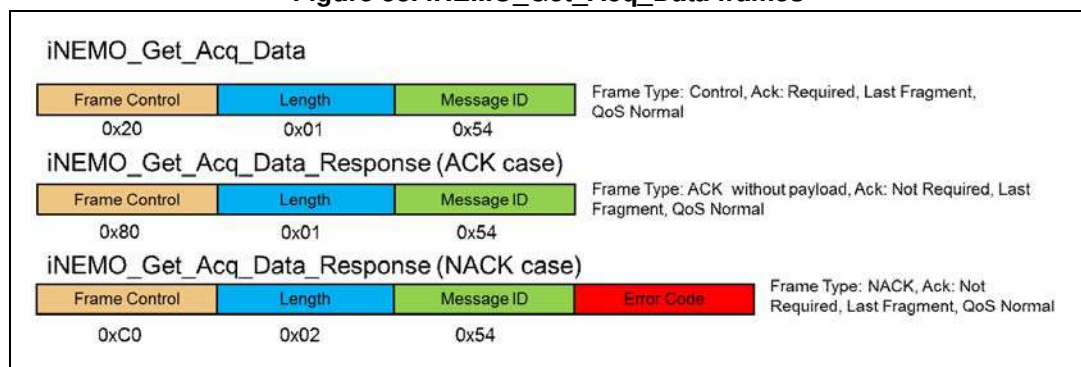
Figure 63. iNEMO_Get_Acq_Data frames

iNEMO_Get_Acq_Data

| Frame Control | Length | Message ID |
|---|---|---|
| 0x20 | 0x01 | 0x54 |

Frame Type: Control, Ack: Required, Last Fragment, QoS Normal

iNEMO_Get_Acq_Data_Response (ACK case)

| Frame Control | Length | Message ID |
|---|---|---|
| 0x80 | 0x01 | 0x54 |

Frame Type: ACK without payload, Ack: Not Required, Last Fragment, QoS Normal

iNEMO_Get_Acq_Data_Response (NACK case)

| Frame Control | Length | Message ID | Error Code |
|---|---|---|---|
| 0xC0 | 0x02 | 0x54 | |

Frame Type: NACK, Ack: Not Required, Last Fragment, QoS Normal